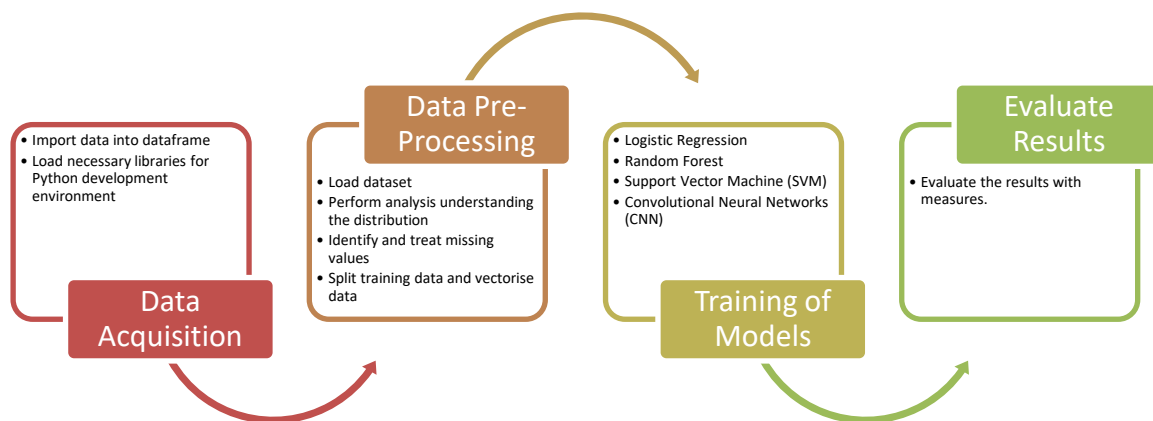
• Import data into dataframe
• Load necessary libraries for Python development environment

Data Acquisition

Data Pre-Processing

• Load dataset
• Perform analysis understanding the distribution
• Identify and treat missing values
• Split training data and vectorise data

• Logistic Regression
• Random Forest
• Support Vector Machine (SVM)
• Convolutional Neural Networks (CNN)

Training of Models

Evaluate Results

• Evaluate the results with measures.